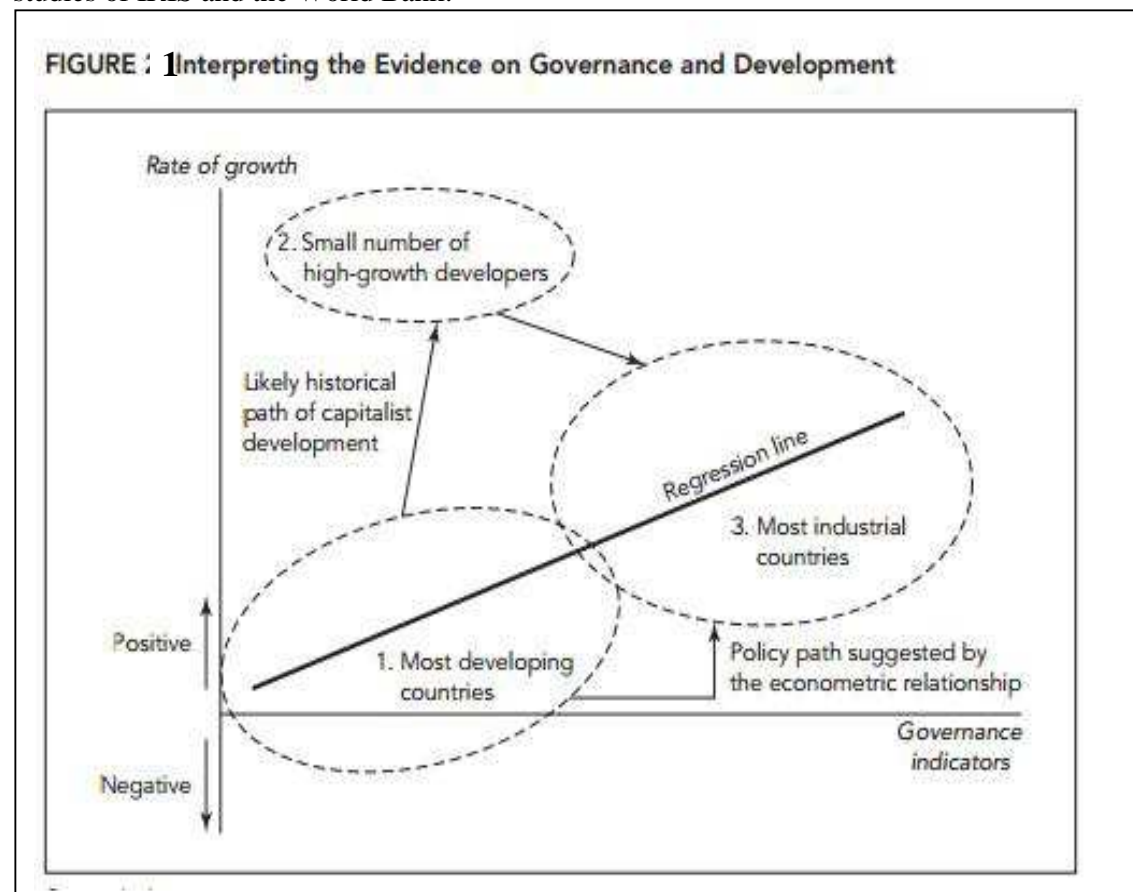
studies of IFIs and the World Bank.

FIGURE : 1Interpreting the Evidence on Governance and Development

Rate of growth

2. Small number of high-growth developers

Likely historical path of capitalist development

Regression line

3. Most industrial countries

Positive

1. Most developing countries

Policy path suggested by the econometric relationship

Governance indicators

Negative

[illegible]